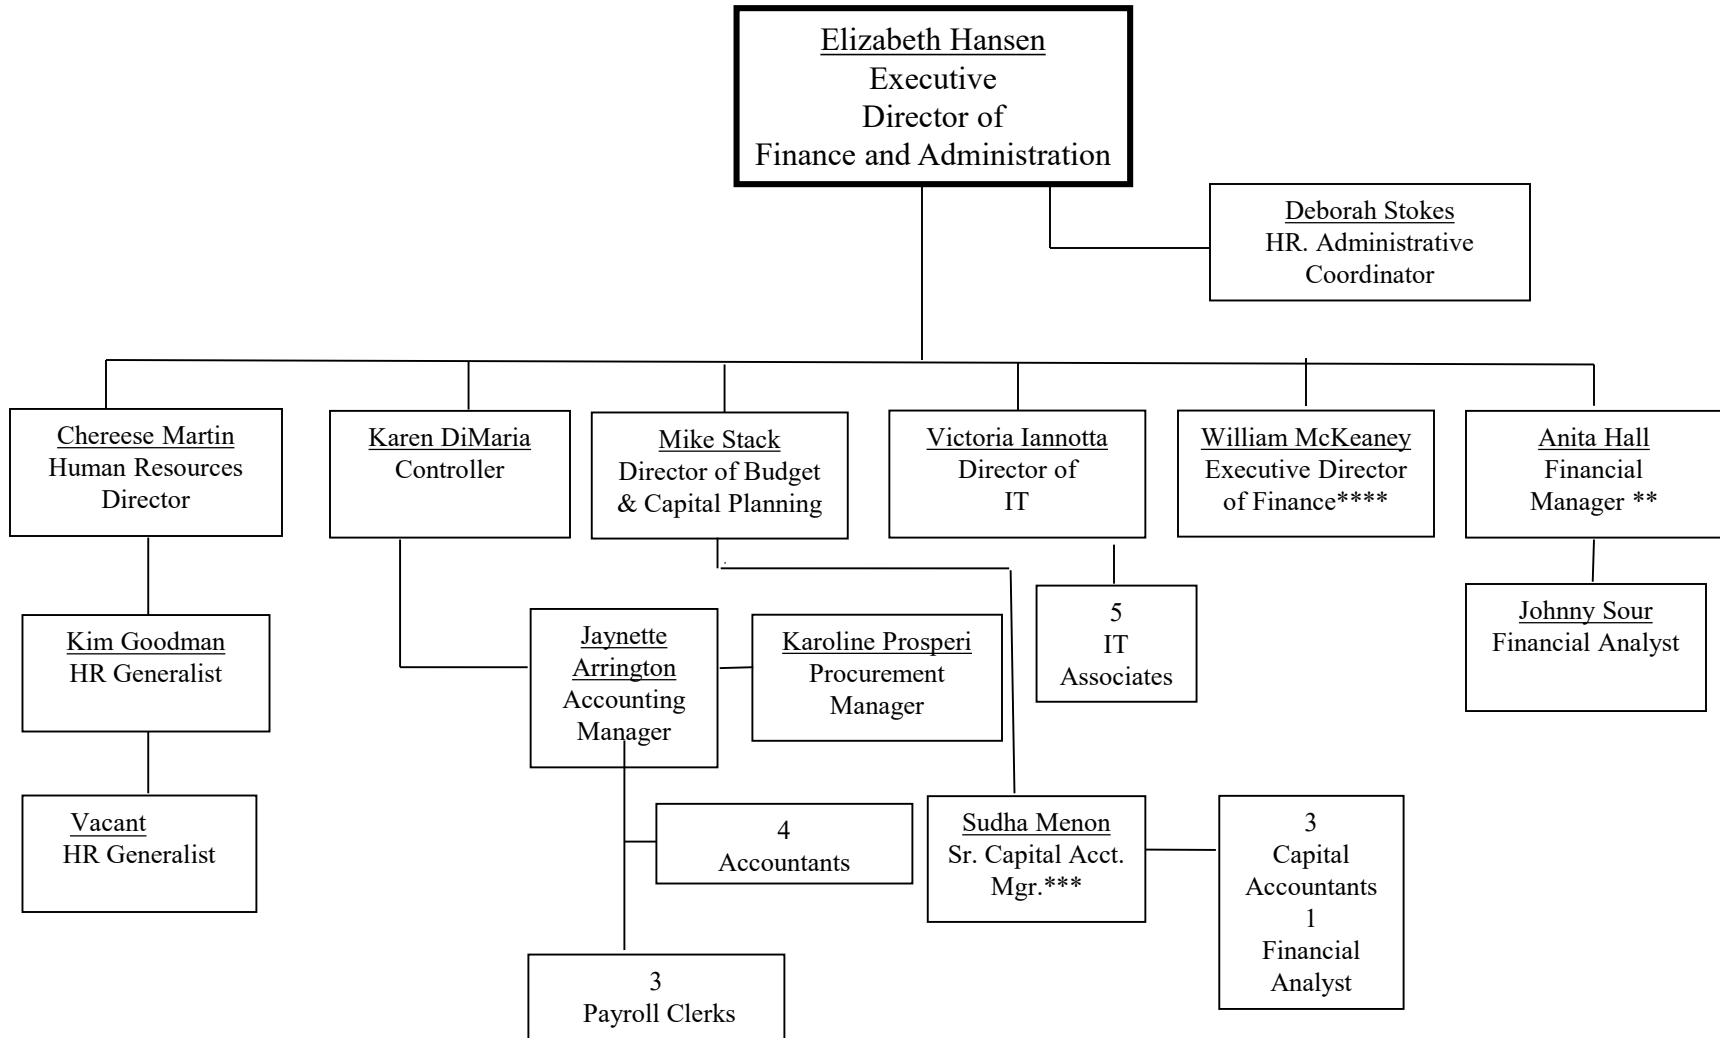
Elizabeth Hansen
Executive
Director of
Finance and Administration

Deborah Stokes
HR. Administrative
Coordinator

Chereese Martin
Human Resources
Director

Karen DiMaria
Controller

Mike Stack
Director of Budget
& Capital Planning

Victoria Iannotta
Director of
IT

William McKeaney
Executive Director
of Finance****

Anita Hall
Financial
Manager **

Kim Goodman
HR Generalist

Vacant
HR Generalist

Jaynette
Arrington
Accounting
Manager

Karoline Prosperi
Procurement
Manager

5
IT
Associates

Johnny Sour
Financial Analyst

4
Accountants

Sudha Menon
Sr. Capital Acct.
Mgr.***

3
Capital
Accountants
1
Financial
Analyst

3
Payroll Clerks